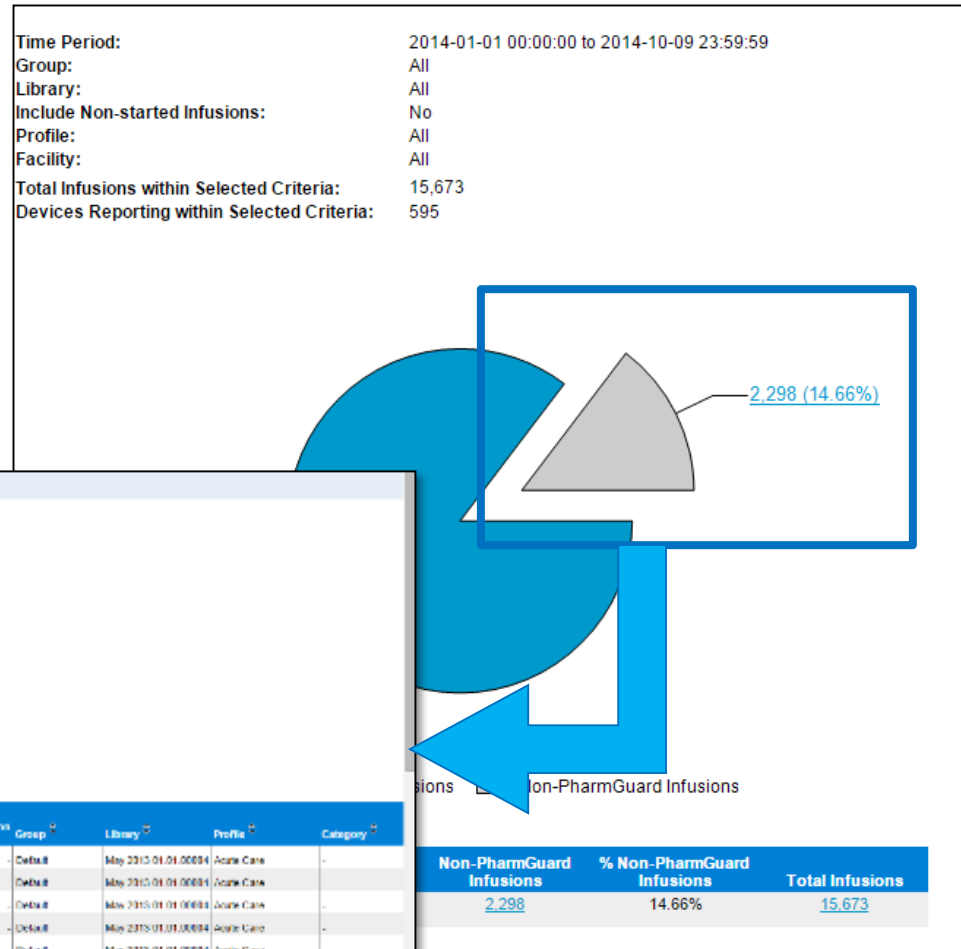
Time Period: 2014-01-01 00:00:00 to 2014-10-09 23:59:59
Group: All
Library: All
Include Non-started Infusions: No
Profile: All
Facility: All
Total Infusions within Selected Criteria: 15,673
Devices Reporting within Selected Criteria: 595

2,298 (14.66%)

sions
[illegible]on-PharmGuard Infusions

| Group | Library | Profile | Category |
|---|---|---|---|
| Default | May 2013.01.01.00004 | Acute Care | - |
| Default | May 2013.01.01.00004 | Acute Care | |
| Default | May 2013.01.01.00004 | Acute Care | - |
| Default | May 2013.01.01.00004 | Acute Care | - |
| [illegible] | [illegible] | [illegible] | |

| Non-PharmGuard Infusions | % Non-PharmGuard Infusions | Total Infusions |
|---|---|---|
| 2,298 | 14.66% | 15,673 |